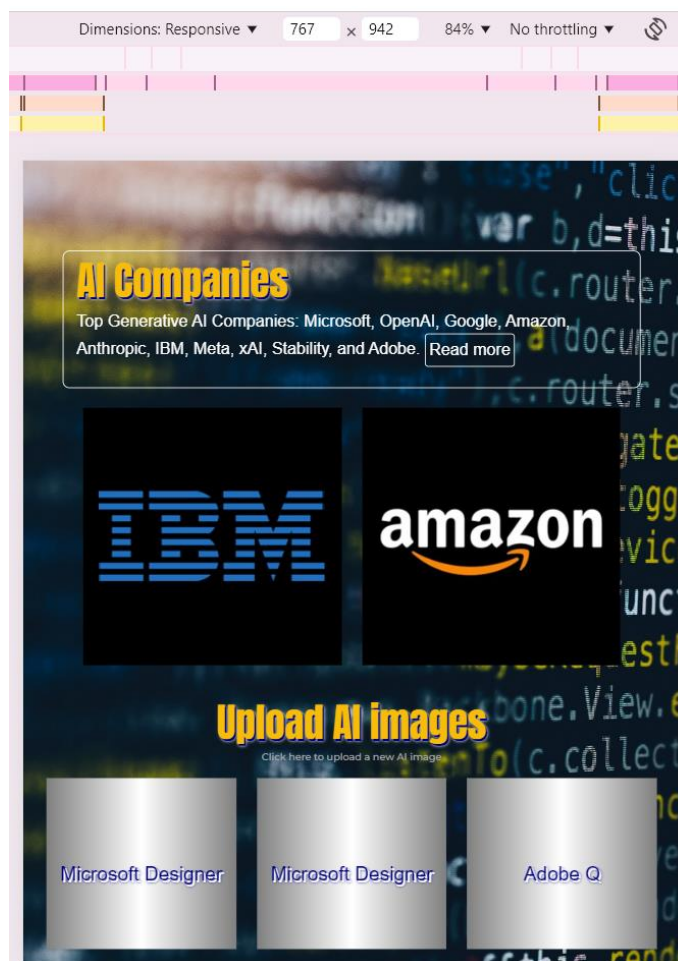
Dimensions: Responsive ▼ 767 × 942 84% ▼ No throttling ▼

AI Companies

Top Generative AI Companies: Microsoft, OpenAI, Google, Amazon, Anthropic, IBM, Meta, xAI, Stability, and Adobe. Read more

IBM

amazon

Upload AI images

Click here to upload a new AI image

Microsoft Designer

Microsoft Designer

Adobe Q